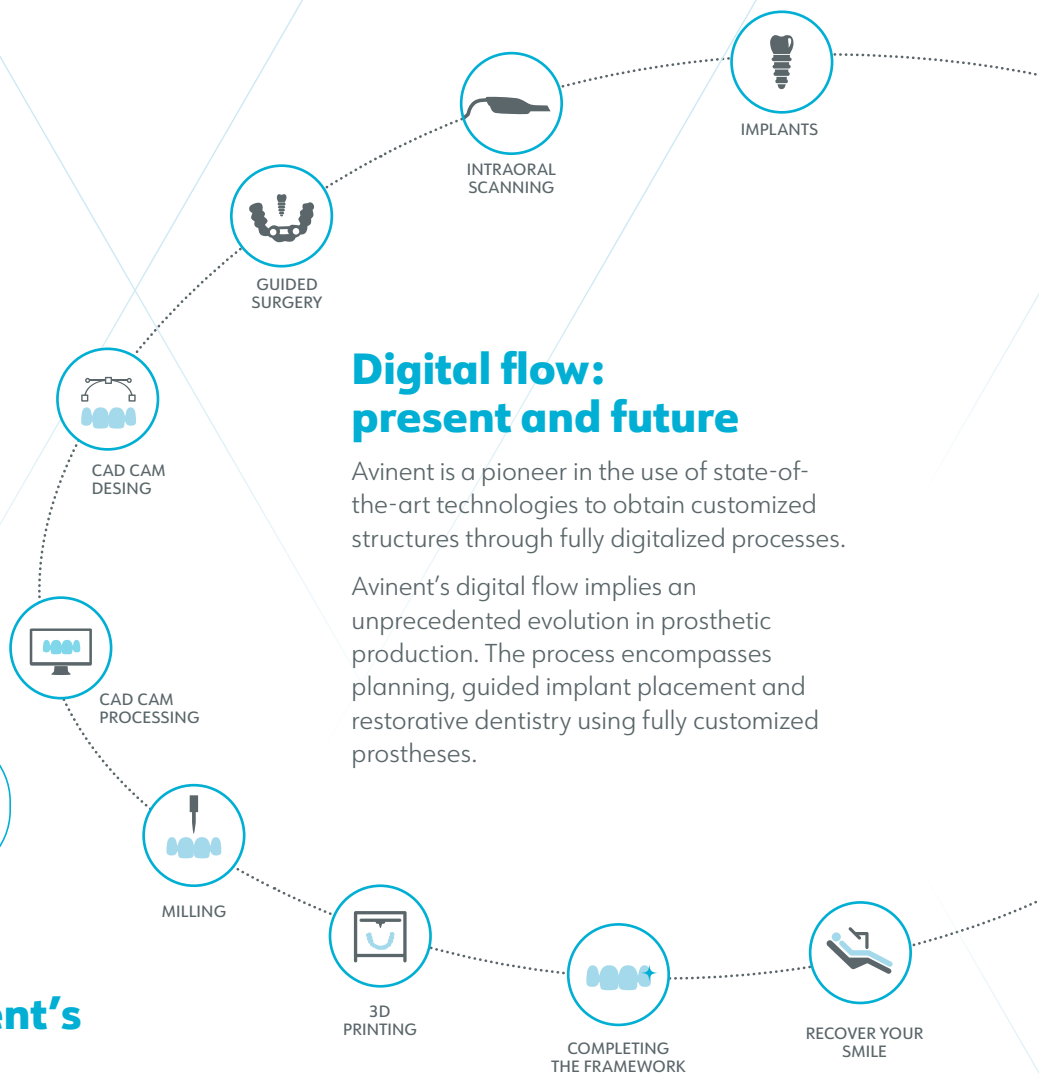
IMPLANTS

INTRAORAL SCANNING

GUIDED SURGERY

CAD CAM DESING

CAD CAM PROCESSING

MILLING

3D PRINTING

COMPLETING THE FRAMEWORK

RECOVER YOUR SMILE

Digital flow: present and future

Avinent is a pioneer in the use of state-of-the-art technologies to obtain customized structures through fully digitalized processes.

Avinent's digital flow implies an unprecedented evolution in prosthetic production. The process encompasses planning, guided implant placement and restorative dentistry using fully customized prostheses.

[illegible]nt's